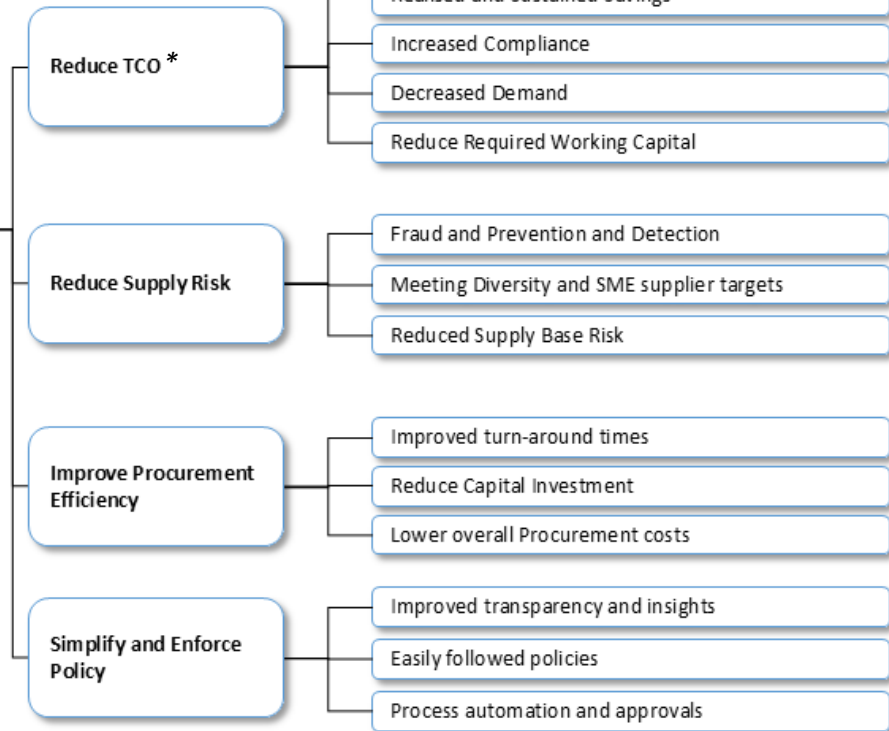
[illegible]

Reduce TCO *

Increased Compliance

Decreased Demand

Reduce Required Working Capital

Reduce Supply Risk

Fraud and Prevention and Detection

Meeting Diversity and SME supplier targets

Reduced Supply Base Risk

Improve Procurement Efficiency

Improved turn-around times

Reduce Capital Investment

Lower overall Procurement costs

Simplify and Enforce Policy

Improved transparency and insights

Easily followed policies

Process automation and approvals